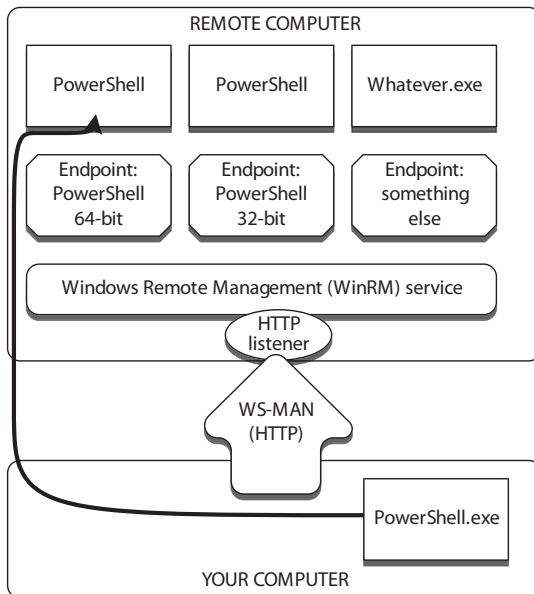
REMOTE COMPUTER

PowerShell

PowerShell

Whatever.exe

Endpoint: PowerShell 64-bit

Endpoint: PowerShell 32-bit

Endpoint: something else

Windows Remote Management (WinRM) service

HTTP listener

WS-MAN (HTTP)

PowerShell.exe

YOUR COMPUTER